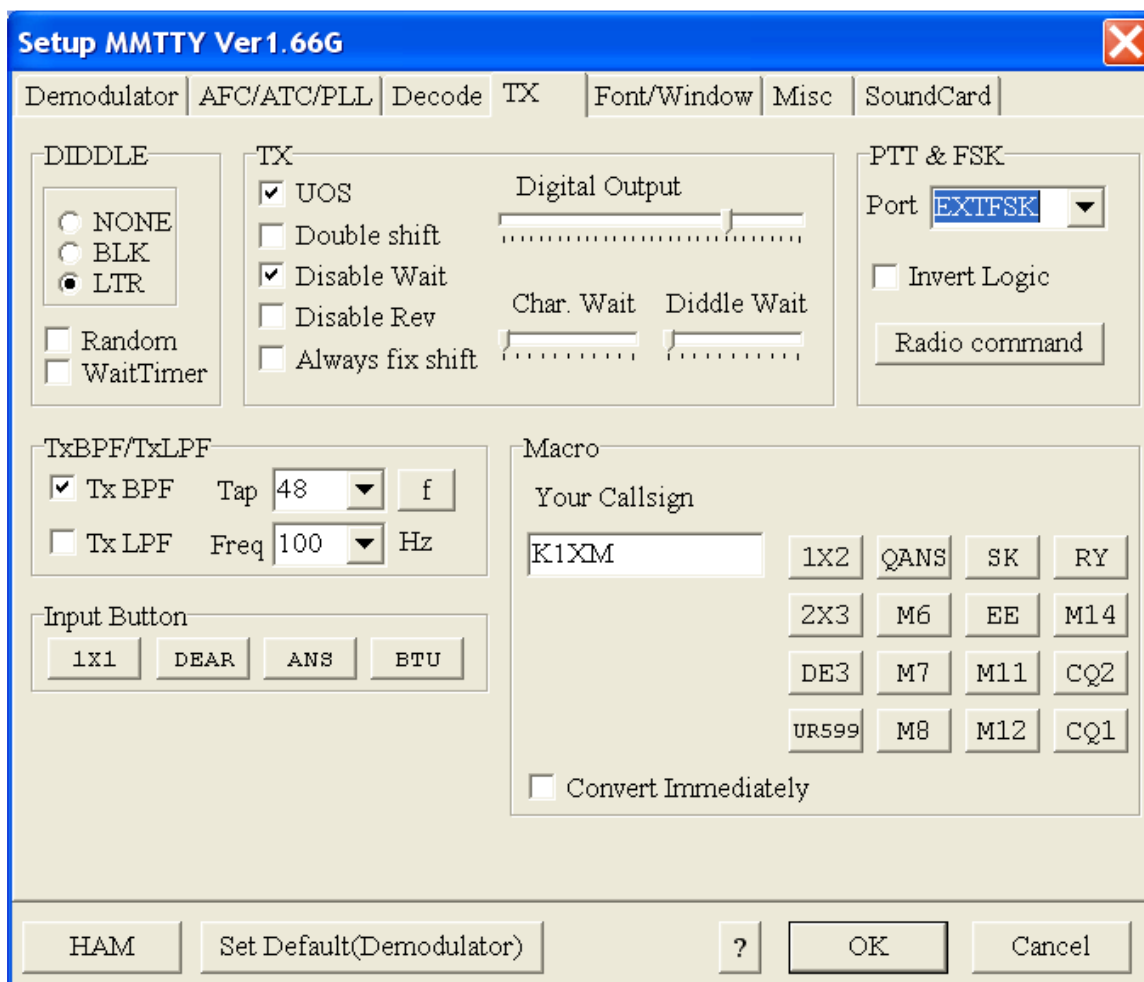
Setup MMTTY Ver1.66G

Demodulator | AFC/ATC/PLL | Decode | TX | Font/Window | Misc | SoundCard

DIDDLE
NONE
BLK
LTR
Random
WaitTimer

TX
UOS
Double shift
Disable Wait
Disable Rev
Always fix shift
Digital Output
Char. Wait
Diddle Wait

PTT & FSK
Port EXTFSK
Invert Logic
Radio command

TxBPF/TxLPF
Tx BPF Tap 48 f
Tx LPF Freq 100 Hz

Input Button
1X1 DEAR ANS BTU

Macro
Your Callsign
K1XM
1X2 QANS SK RY
2X3 M6 EE M14
DE3 M7 M11 CQ2
UR599 M8 M12 CQ1
Convert Immediately

HAM
Set Default(Demodulator)
?
OK
Cancel